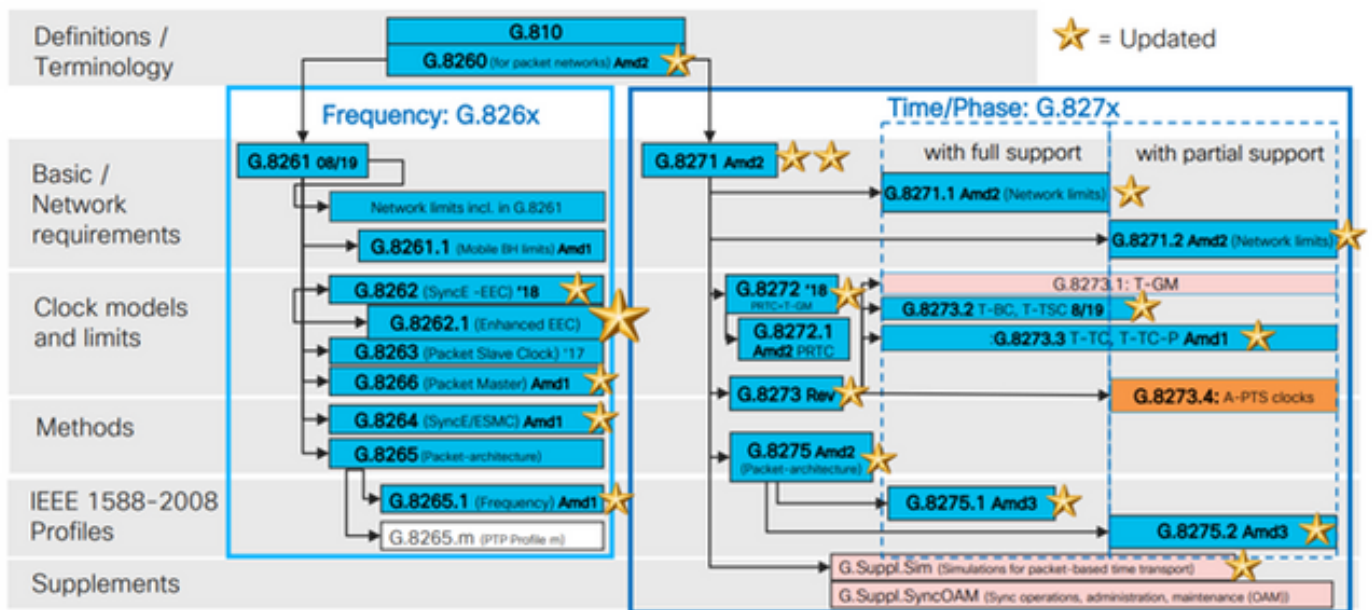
Definitions / Terminology

G.810

G.8260 (for packet networks) Amd2

= Updated

Frequency: G.826x

Time/Phase: G.827x

with full support

with partial support

Basic / Network requirements

G.8261 08/19

Network limits incl. in G.8261

G.8261.1 (Mobile BH limits) Amd1

G.8271 Amd2

G.8271.1 Amd2 (Network limits)

G.8271.2 Amd2 (Network limits)

Clock models and limits

G.8262 (SyncE -EEC) '18

G.8262.1 (Enhanced EEC)

G.8263 (Packet Slave Clock) '17

G.8266 (Packet Master) Amd1

G.8272 '18 PRTC+T-GM

G.8272.1 Amd2 PRTC

G.8273.1: T-GM

G.8273.2 T-BC, T-TSC 8/19

:G.8273.3 T-TC, T-TC-P Amd1

Methods

G.8264 (SyncE/ESMC) Amd1

G.8265 (Packet-architecture)

G.8273 Rev

G.8273.4: A-PTS clocks

G.8275 Amd2 (Packet-architecture)

IEEE 1588-2008 Profiles

G.8265.1 (Frequency) Amd1

G.8265.m (PTP Profile m)

G.8275.1 Amd3

G.8275.2 Amd3

Supplements

G.Suppl.Sim (Simulations for packet-based time transport)

G.Suppl.SyncOAM (Sync operations, administration, maintenance (OAM))